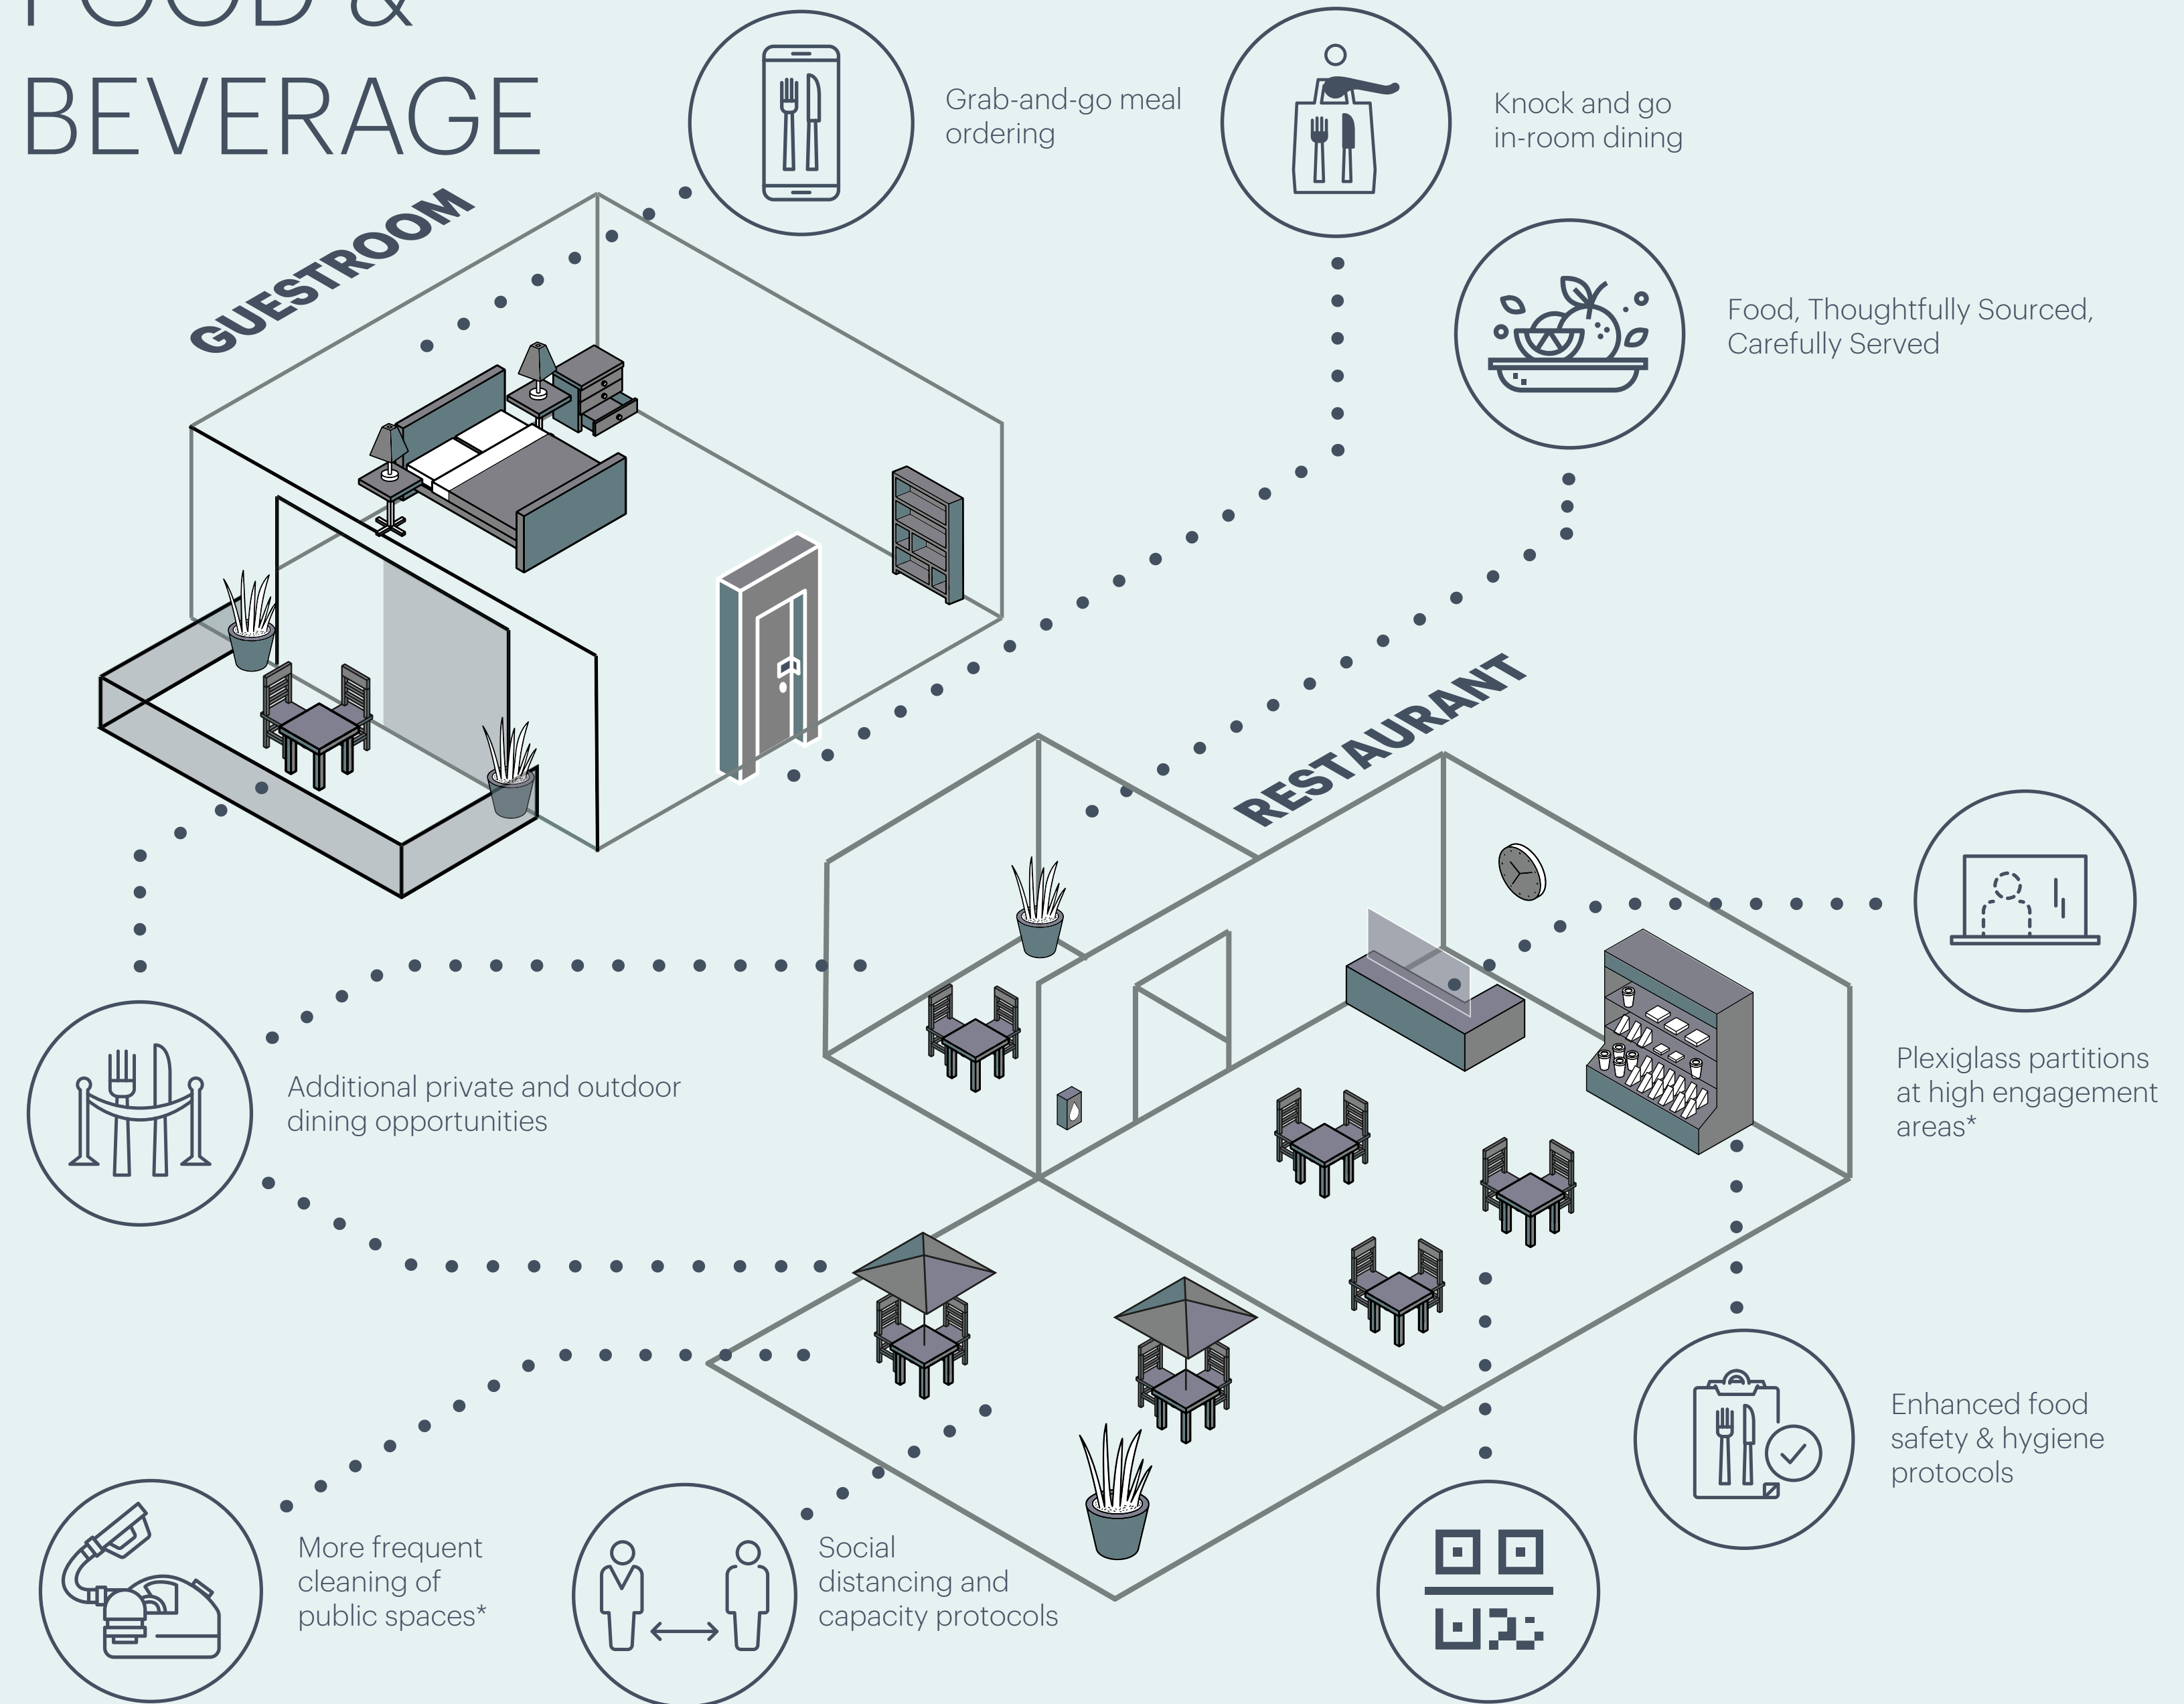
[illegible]

BEVERAGE

Grab-and-go meal ordering

Knock and go in-room dining

Food, Thoughtfully Sourced, Carefully Served

GUESTROOM

RESTAURANT

Plexiglass partitions at high engagement areas*

Additional private and outdoor dining opportunities

Enhanced food safety & hygiene protocols

More frequent cleaning of public spaces*

Social distancing and capacity protocols